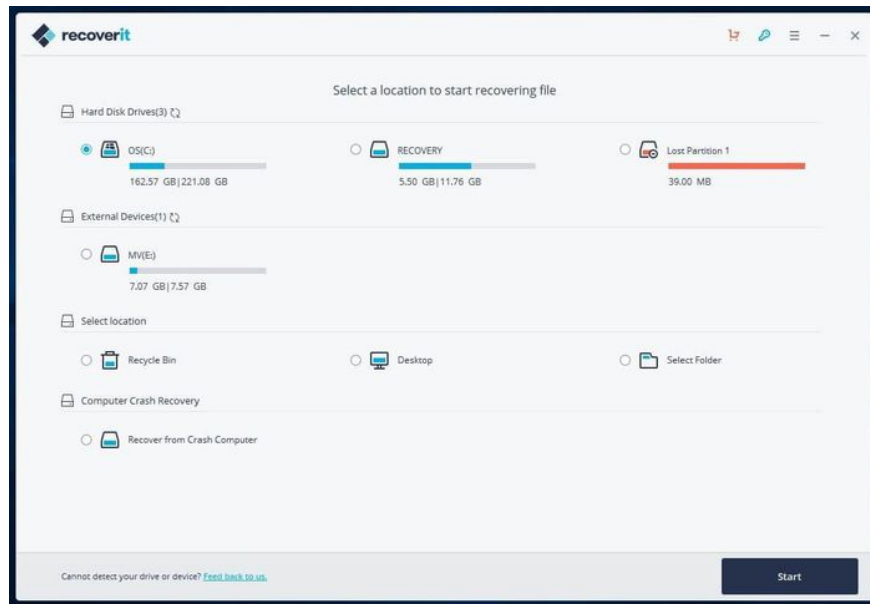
recoverit

Select a location to start recovering file

Hard Disk Drives(3)

OS(C:)
162.57 GB|221.08 GB

RECOVERY
5.50 GB|11.76 GB

Lost Partition 1
39.00 MB

External Devices(1)

MV(E:)
7.07 GB|7.57 GB

Select location

Recycle Bin

Desktop

Select Folder

Computer Crash Recovery

Recover from Crash Computer

Cannot detect your drive or device? Feed back to us.

Start